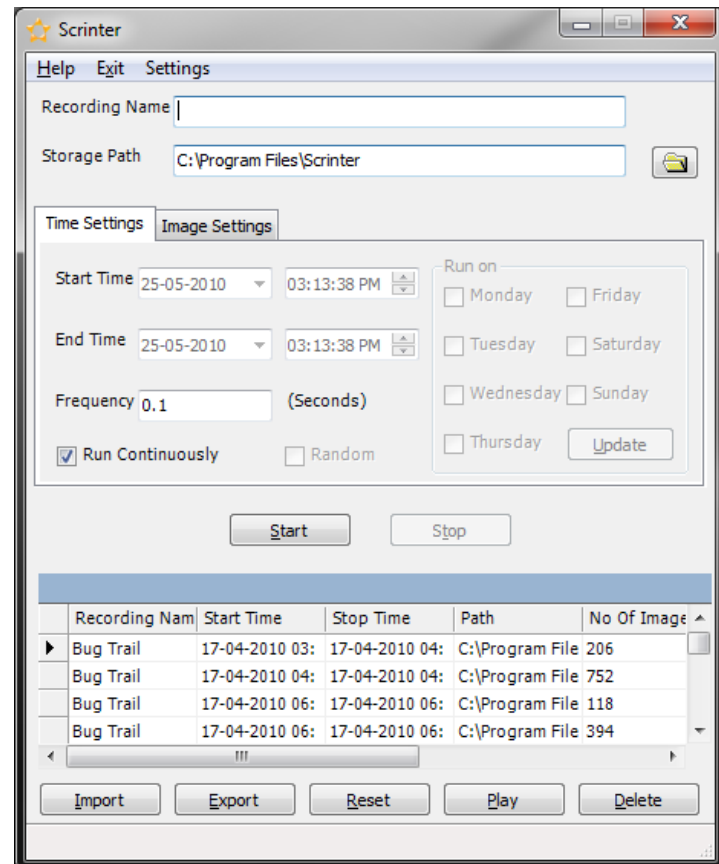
Scrinter

Help Exit Settings

Recording Name

Storage Path C:\Program Files\Scrinter

Time Settings Image Settings

Start Time 25-05-2010 03:13:38 PM

End Time 25-05-2010 03:13:38 PM

Frequency 0.1 (Seconds)

Run Continuously Random

Run on
Monday Friday
Tuesday Saturday
Wednesday Sunday
Thursday Update

Start Stop

| | Recording Nam | Start Time | Stop Time | Path | No Of Image |
|---|---|---|---|---|---|
| ▶ | Bug Trail | 17-04-2010 03: | 17-04-2010 04: | C:\Program File | 206 |
| | Bug Trail | 17-04-2010 04: | 17-04-2010 04: | C:\Program File | 752 |
| | Bug Trail | 17-04-2010 06: | 17-04-2010 06: | C:\Program File | 118 |
| | Bug Trail | 17-04-2010 06: | 17-04-2010 06: | C:\Program File | 394 |

Import Export Reset Play Delete